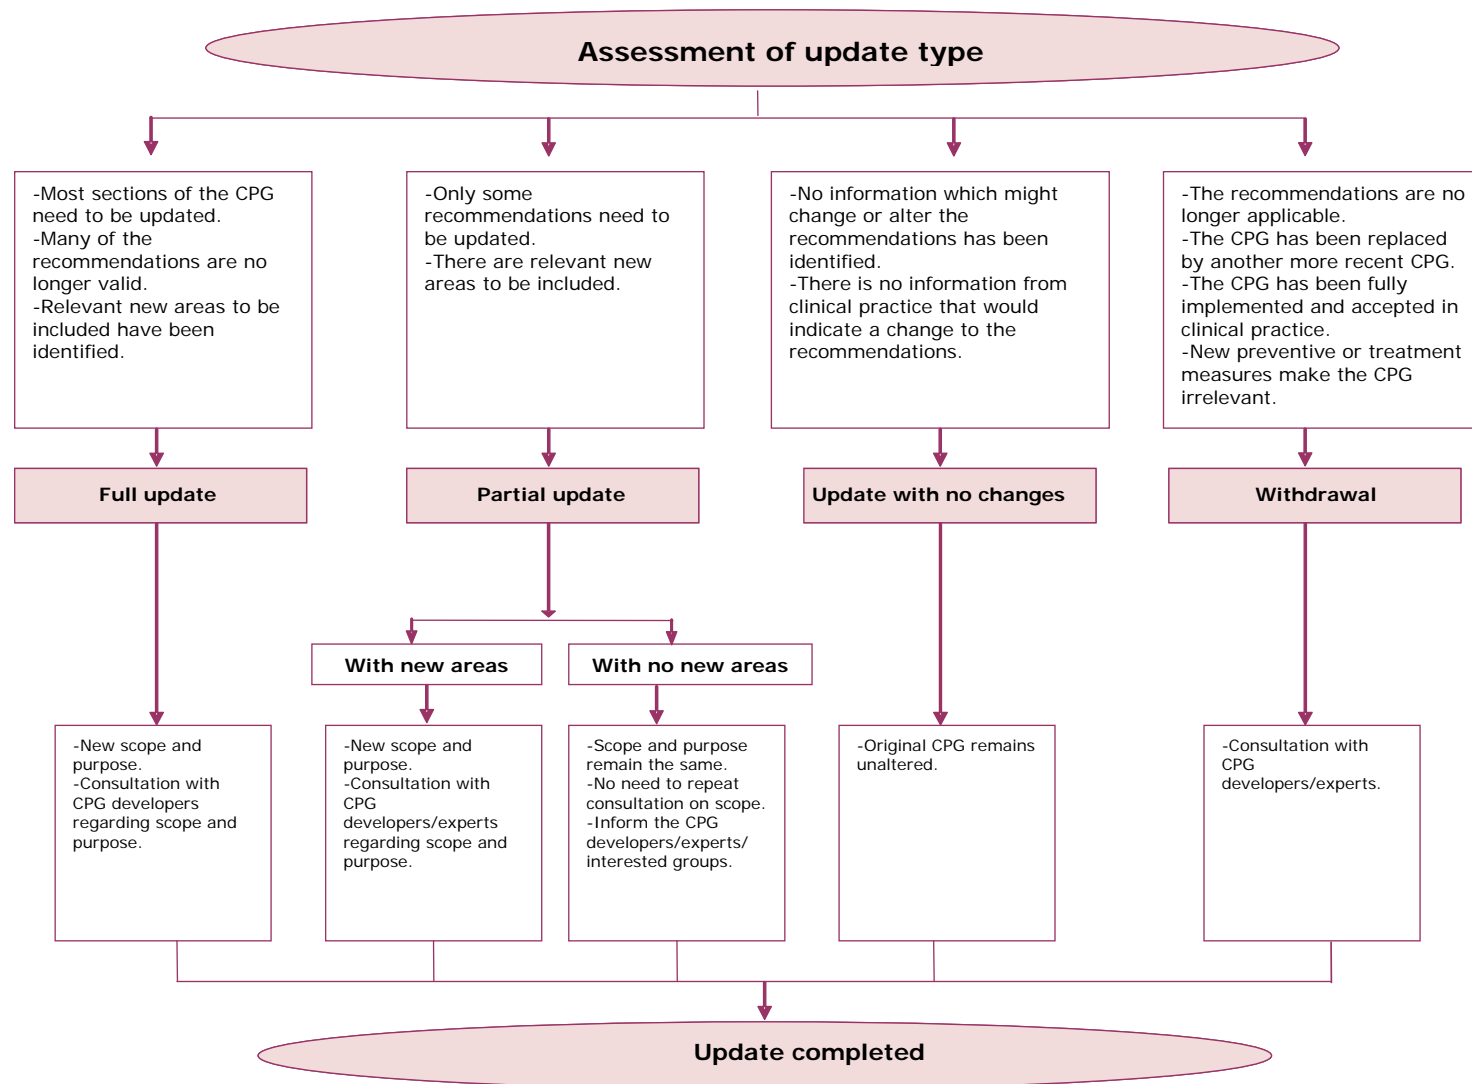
Assessment of update type

-Most sections of the CPG need to be updated.
-Many of the recommendations are no longer valid.
-Relevant new areas to be included have been identified.

-Only some recommendations need to be updated.
-There are relevant new areas to be included.

-No information which might change or alter the recommendations has been identified.
-There is no information from clinical practice that would indicate a change to the recommendations.

-The recommendations are no longer applicable.
-The CPG has been replaced by another more recent CPG.
-The CPG has been fully implemented and accepted in clinical practice.
-New preventive or treatment measures make the CPG irrelevant.

Full update

Partial update

Update with no changes

Withdrawal

With new areas

With no new areas

-New scope and purpose.
-Consultation with CPG developers regarding scope and purpose.

-New scope and purpose.
-Consultation with CPG developers/experts regarding scope and purpose.

-Scope and purpose remain the same.
-No need to repeat consultation on scope.
-Inform the CPG developers/experts/ interested groups.

-Original CPG remains unaltered.

-Consultation with CPG developers/experts.

Update completed